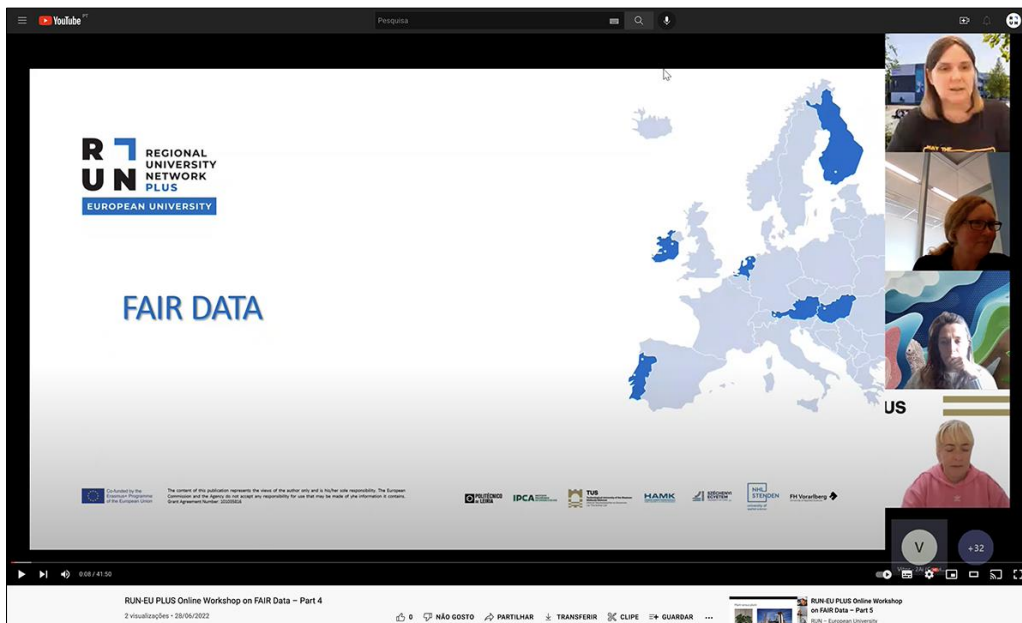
YouTube PT

Pesquisa

R U N REGIONAL UNIVERSITY NETWORK PLUS

EUROPEAN UNIVERSITY

FAIR DATA

Co-funded by the Erasmus+ Programme of the European Union

The content of this publication represents the views of the author only and is his/her sole responsibility. The European Commission and the Agency do not accept any responsibility for use that may be made of the information it contains. Grant Agreement Number: 101035818

POLITÉCNICO DE LEIRIA

IPCA

TUS

HAMK

NHL STENDEN

FH Vorarlberg

US

V

+32

0:08 / 41:50

RUN-EU PLUS Online Workshop on FAIR Data – Part 4

2 visualizações • 28/06/2022

0

NÃO GOSTO

PARTILHAR

TRANSFERIR

CLIPE

GUARDAR

RUN-EU PLUS Online Workshop on FAIR Data – Part 5

RUN – European University